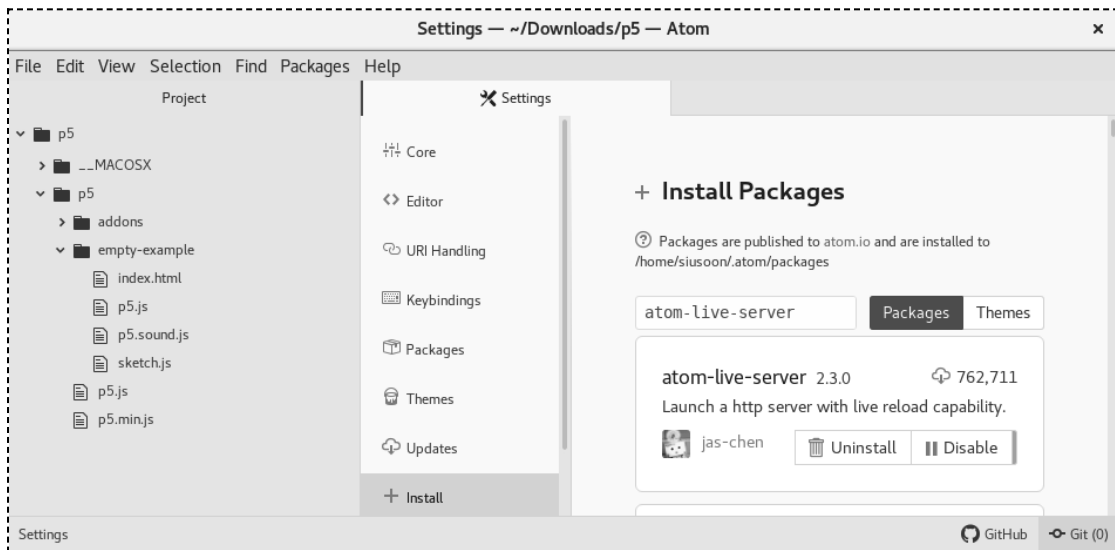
Settings — ~/Downloads/p5 — Atom ×

File Edit View Selection Find Packages Help

Project

p5
__MACOSX
p5
addons
empty-example
index.html
p5.js
p5.sound.js
sketch.js
p5.js
p5.min.js

Settings

Core
Editor
URI Handling
Keybindings
Packages
Themes
Updates
+ Install

+ Install Packages

Packages are published to atom.io and are installed to /home/siusoon/.atom/packages

atom-live-server

Packages Themes

atom-live-server 2.3.0 762,711

Launch a http server with live reload capability.

jas-chen

Uninstall Disable

Settings

GitHub Git (0)